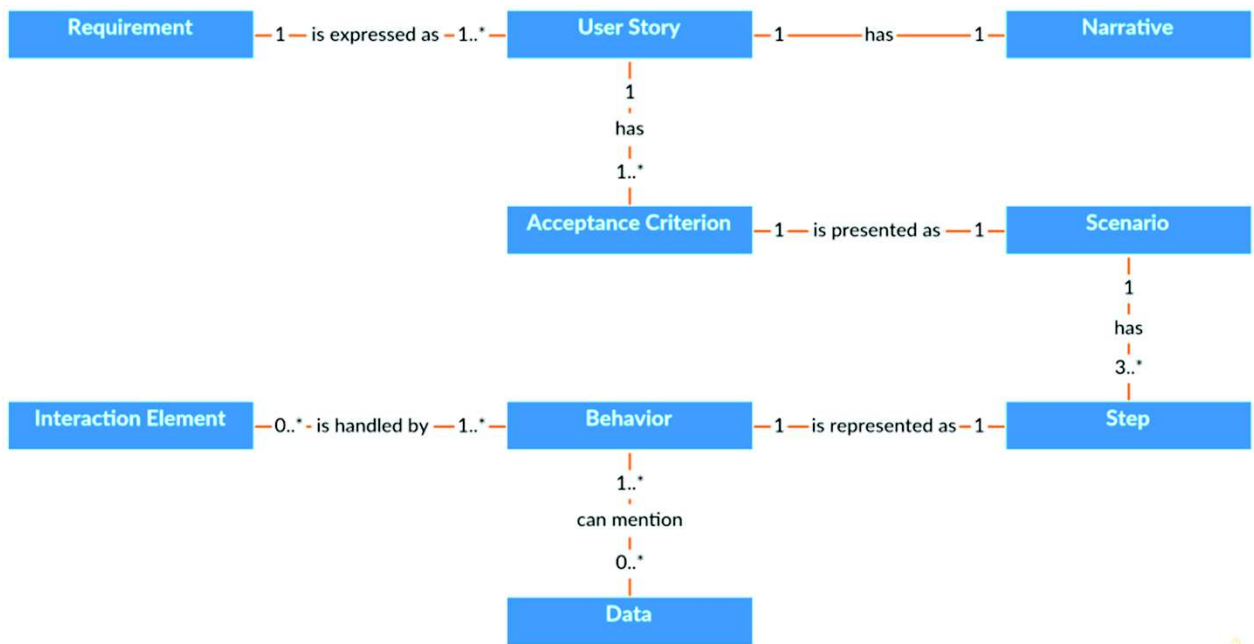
Requirement — 1 — is expressed as — 1..* — User Story — 1 — has — 1 — Narrative

User Story
1
has
1..*
Acceptance Criterion

Acceptance Criterion — 1 — is presented as — 1 — Scenario

Scenario
1
has
3..*
Step

Interaction Element — 0..* — is handled by — 1..* — Behavior — 1 — is represented as — 1 — Step

Behavior
1..*
can mention
0..*
Data